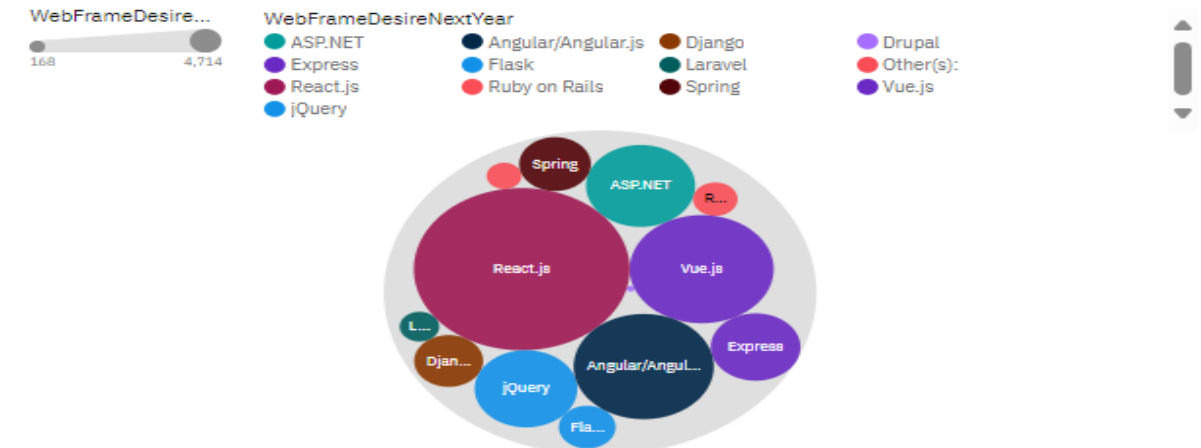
WebFrameDesire...

168 4,714

WebFrameDesireNextYear

ASP.NET
Angular/Angular.js
Django
Drupal
Express
Flask
Laravel
Other(s):
React.js
Ruby on Rails
Spring
Vue.js
jQuery

Spring
ASP.NET
R...
React.js
Vue.js
L...
Express
Djan...
Angular/Angul...
jQuery
Fla...